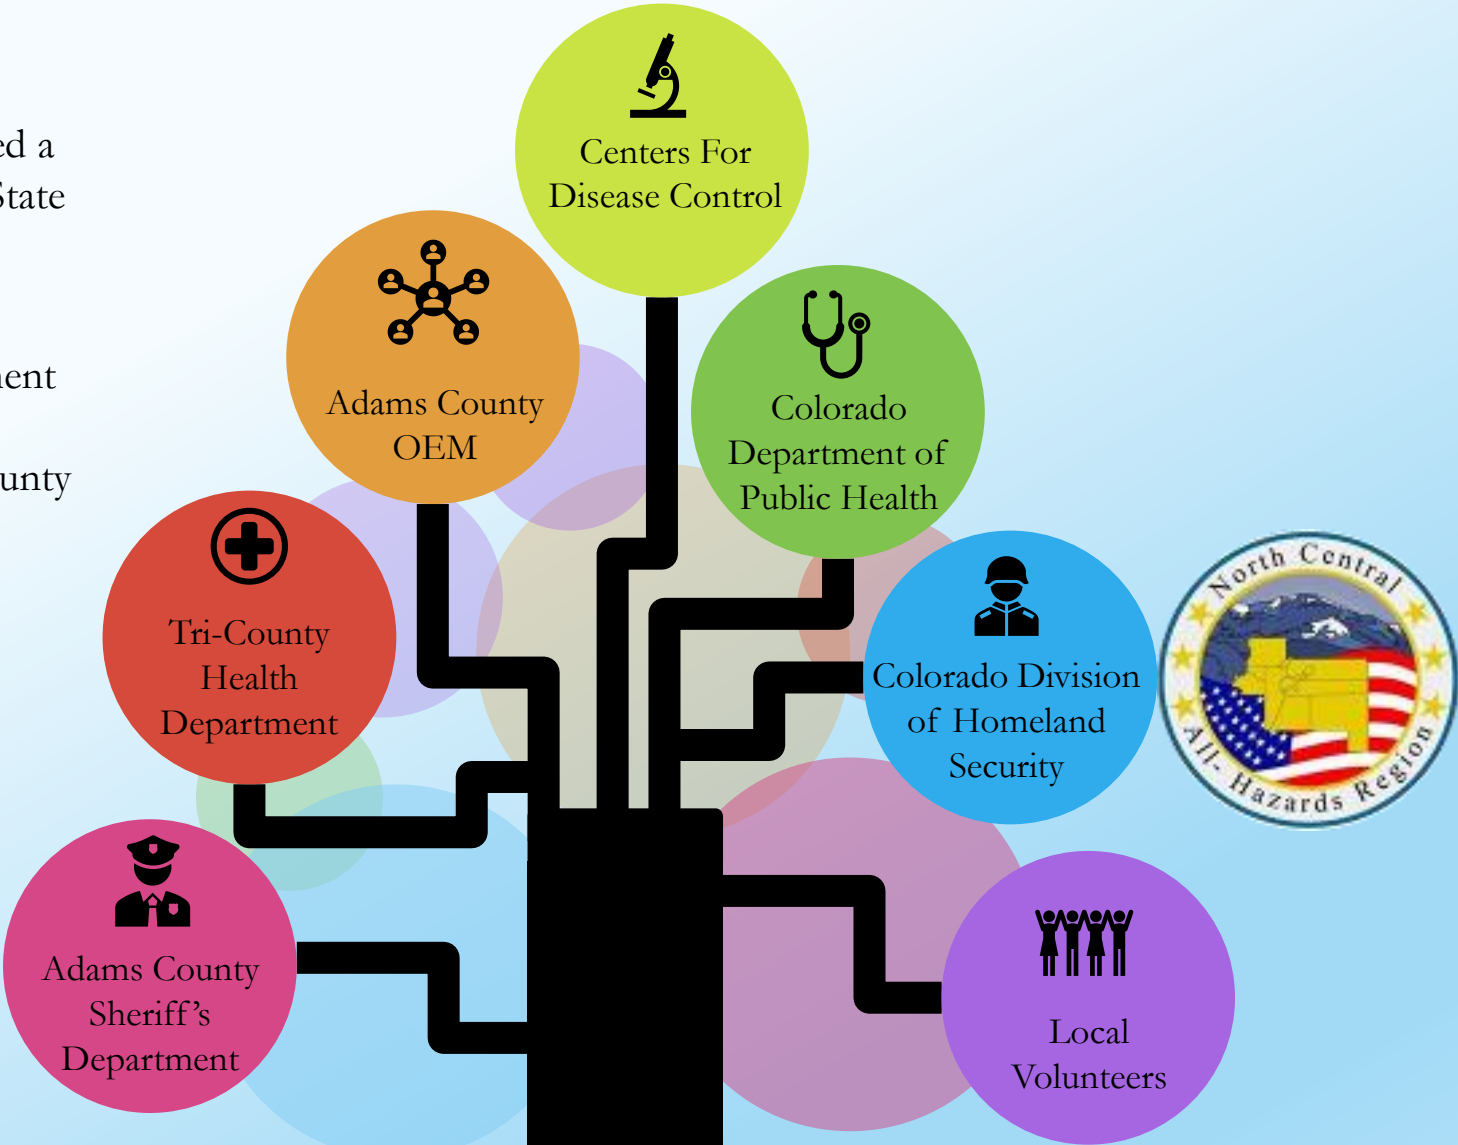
ed a
State

nent

unty

Centers For Disease Control

Adams County OEM

Colorado Department of Public Health

Tri-County Health Department

Colorado Division of Homeland Security

North Central All-Hazards Region

Adams County Sheriff's Department

Local Volunteers